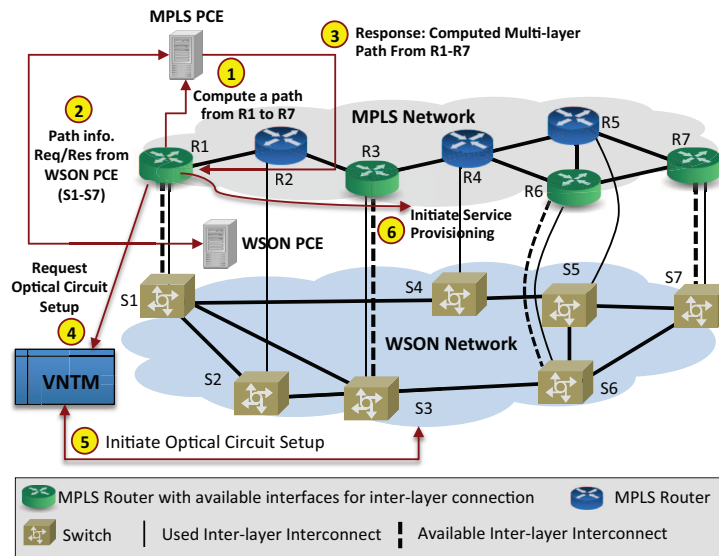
MPLS PCE

3 Response: Computed Multi-layer Path From R1-R7

1 Compute a path from R1 to R7

2 Path info. Req/Res from WSON PCE (S1-S7)

MPLS Network

R1
R2
R3
R4
R5
R6
R7

6 Initiate Service Provisioning

WSON PCE

Request Optical Circuit Setup

4

VNTM

S1
S2
S3
S4
S5
S6
S7

WSON Network

5 Initiate Optical Circuit Setup

MPLS Router with available interfaces for inter-layer connection
MPLS Router
Switch
Used Inter-layer Interconnect
Available Inter-layer Interconnect